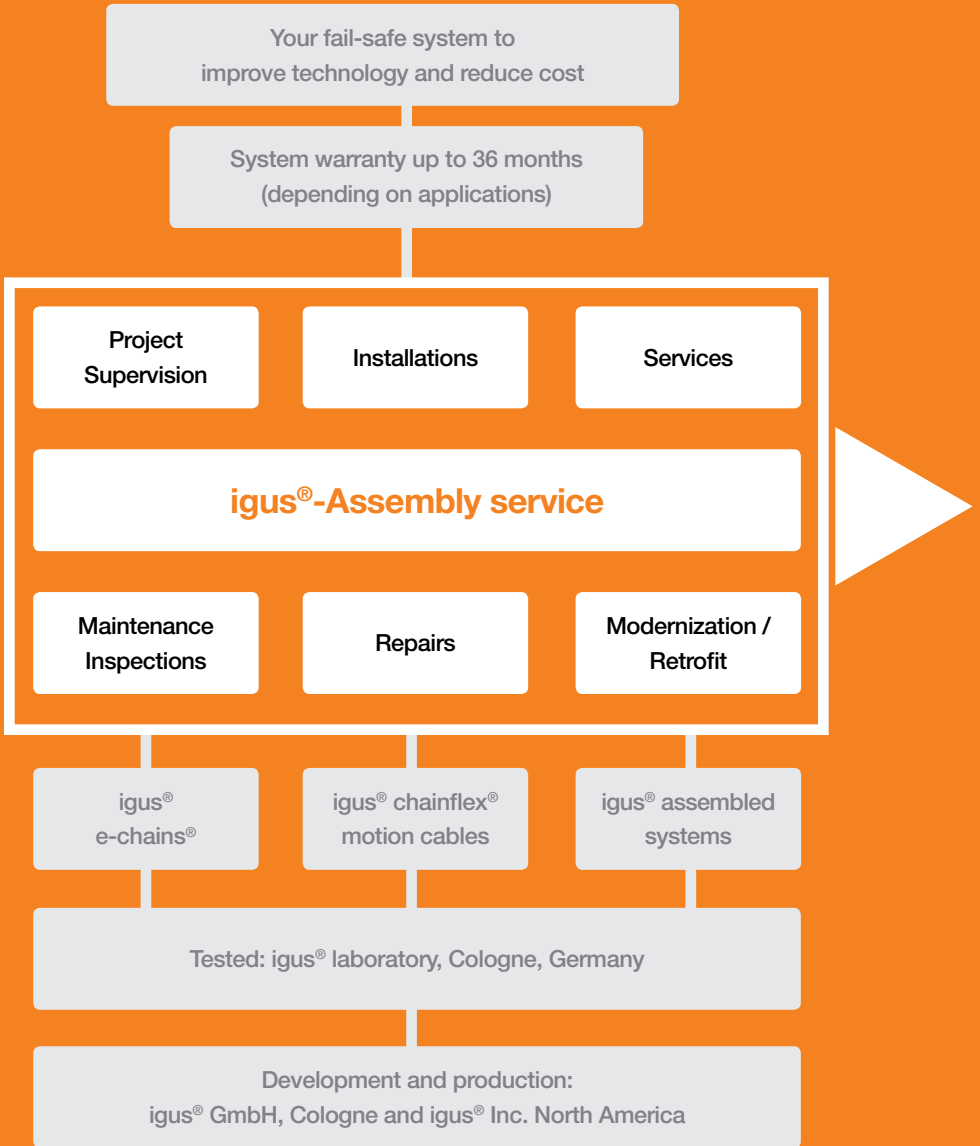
Your fail-safe system to improve technology and reduce cost

System warranty up to 36 months (depending on applications)

Project Supervision

Installations

Services

igus®-Assembly service

Maintenance Inspections

Repairs

Modernization / Retrofit

igus® e-chains®

igus® chainflex® motion cables

igus® assembled systems

Tested: igus® laboratory, Cologne, Germany

Development and production: igus® GmbH, Cologne and igus® Inc. North America